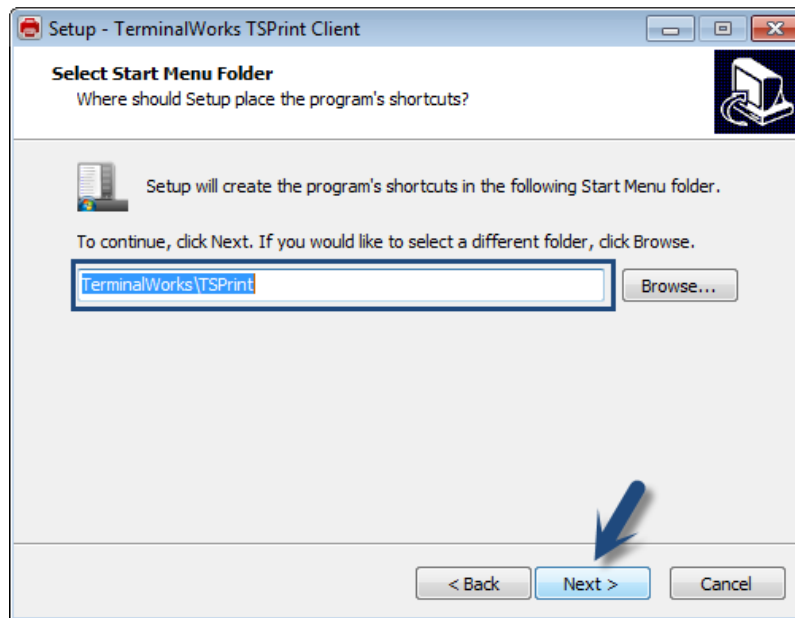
Setup - TerminalWorks TSPrint Client

Select Start Menu Folder
Where should Setup place the program's shortcuts?

Setup will create the program's shortcuts in the following Start Menu folder.

To continue, click Next. If you would like to select a different folder, click Browse.

TerminalWorks\TSPrint

Browse...

< Back

Next >

Cancel